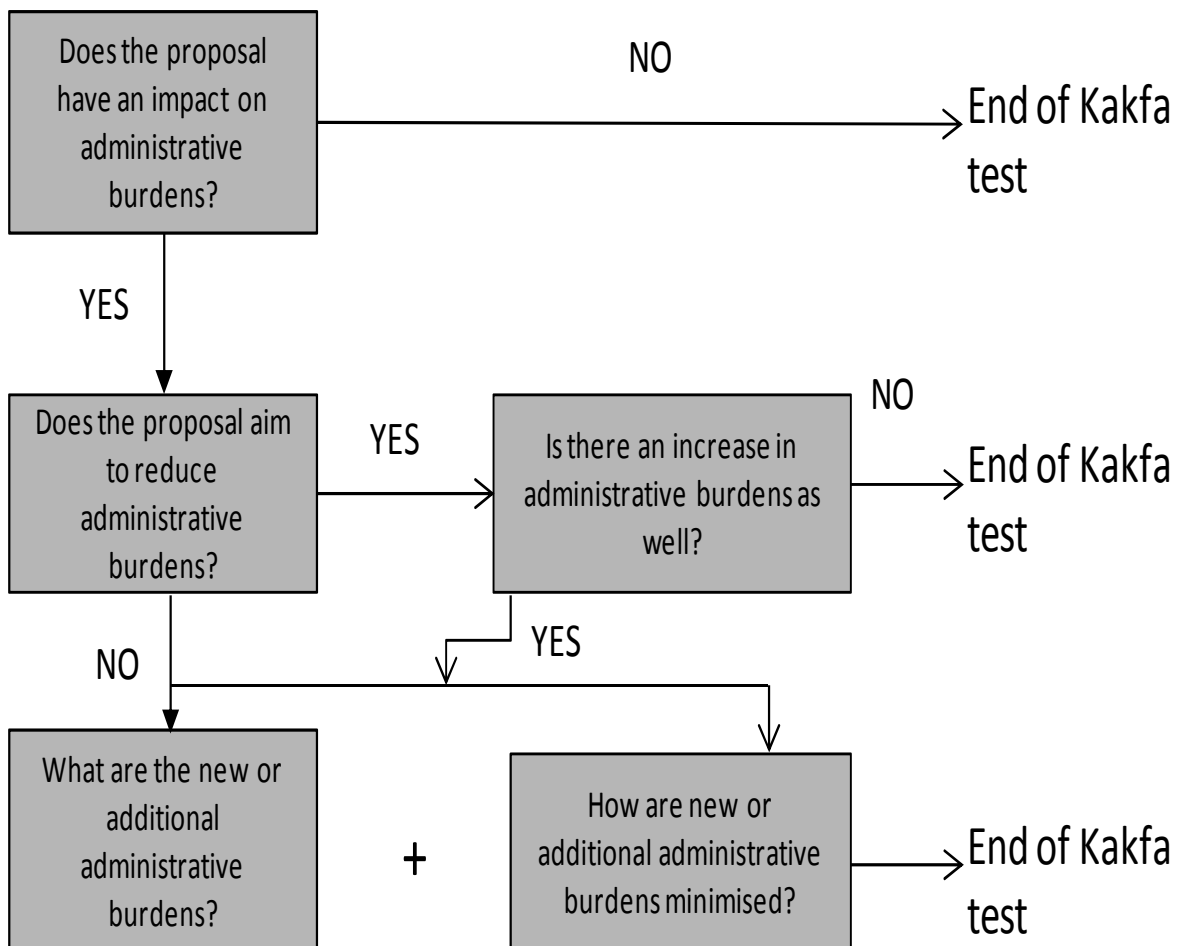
Does the proposal have an impact on administrative burdens?

NO

End of Kakfa test

YES

Does the proposal aim to reduce administrative burdens?

YES

Is there an increase in administrative burdens as well?

NO

End of Kakfa test

YES

NO

What are the new or additional administrative burdens?

+

How are new or additional administrative burdens minimised?

End of Kakfa test